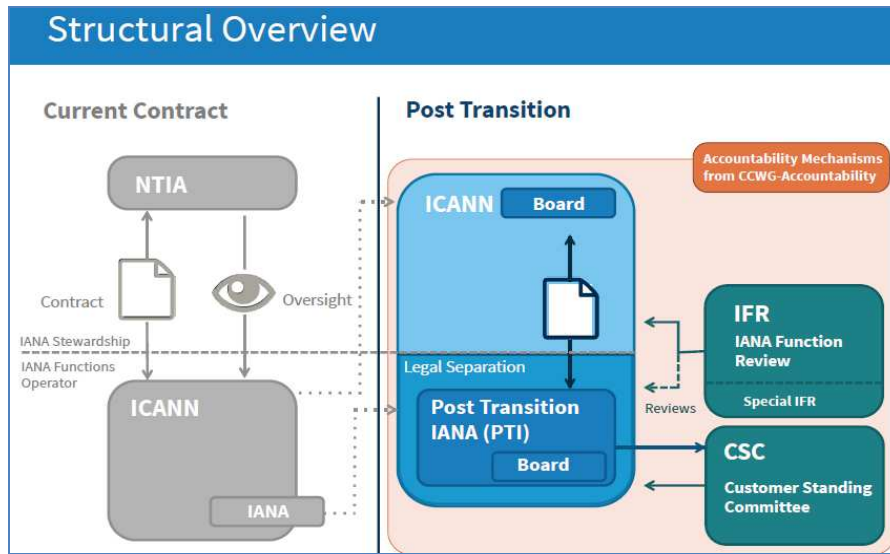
Structural Overview

Current Contract

NTIA

Contract

Oversight

IANA Stewardship

IANA Functions Operator

ICANN

IANA

Post Transition

Accountability Mechanisms from CCWG-Accountability

ICANN

Board

Legal Separation

Post Transition IANA (PTI)

Board

IFR

IANA Function Review

Special IFR

Reviews

CSC

Customer Standing Committee